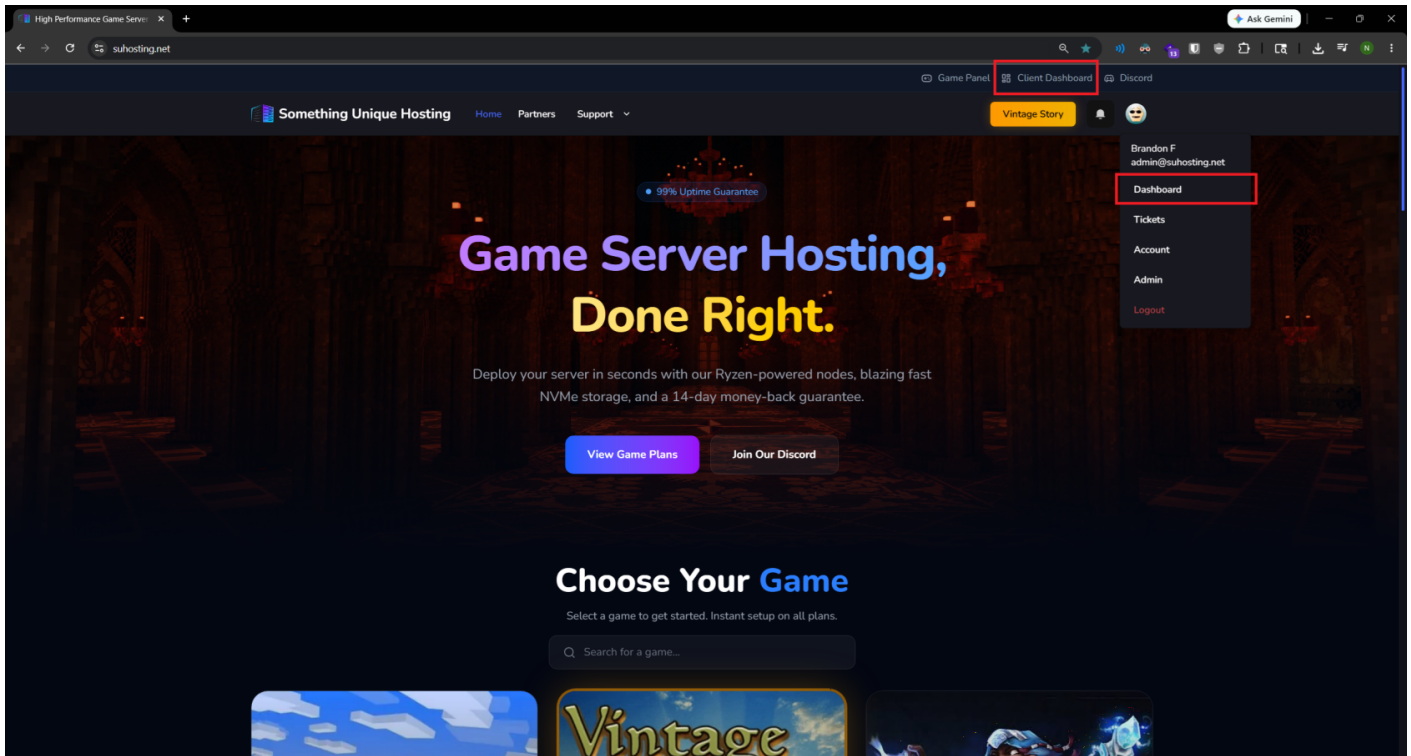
High Performance Game Server ×
Ask Gemini
suhosting.net

Game Panel Client Dashboard Discord

Something Unique Hosting Home Partners Support

Vintage Story

Brandon F
admin@suhosting.net
Dashboard
Tickets
Account
Admin
Logout

99% Uptime Guarantee

Game Server Hosting, Done Right.

Deploy your server in seconds with our Ryzen-powered nodes, blazing fast NVMe storage, and a 14-day money-back guarantee.

View Game Plans Join Our Discord

Choose Your Game

Select a game to get started. Instant setup on all plans.

Search for a game...

Vintage